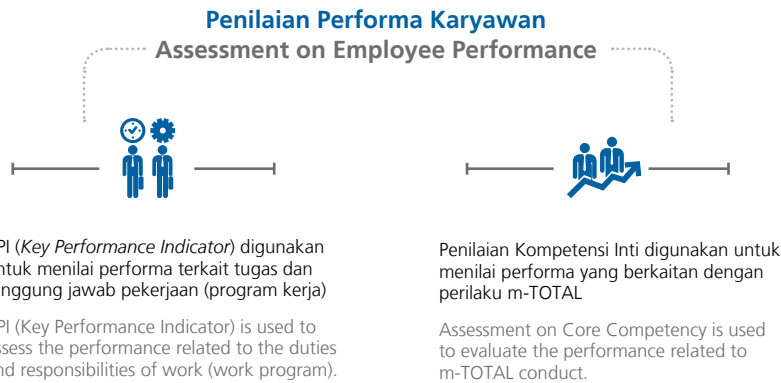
Penilaian Performa Karyawan
Assessment on Employee Performance

PI (*Key Performance Indicator*) digunakan untuk menilai performa terkait tugas dan nggung jawab pekerjaan (program kerja)

PI (Key Performance Indicator) is used to ssess the performance related to the duties nd responsibilities of work (work program).

Penilaian Kompetensi Inti digunakan untuk menilai performa yang berkaitan dengan perilaku m-TOTAL

Assessment on Core Competency is used to evaluate the performance related to m-TOTAL conduct.